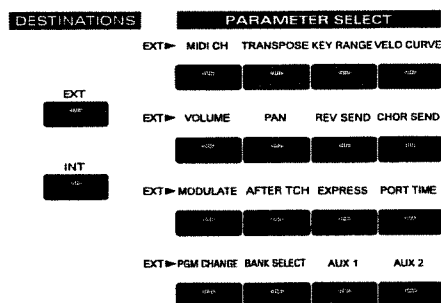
DESTINATIONS

PARAMETER SELECT

EXT► MIDI CH TRANSPOSE KEY RANGE VELO CURVE

EXT

EXT► VOLUME PAN REV SEND CHOR SEND

INT

EXT► MODULATE AFTER TCH EXPRESS PORT TIME

EXT► PGM CHANGE BANK SELECT AUX 1 AUX 2